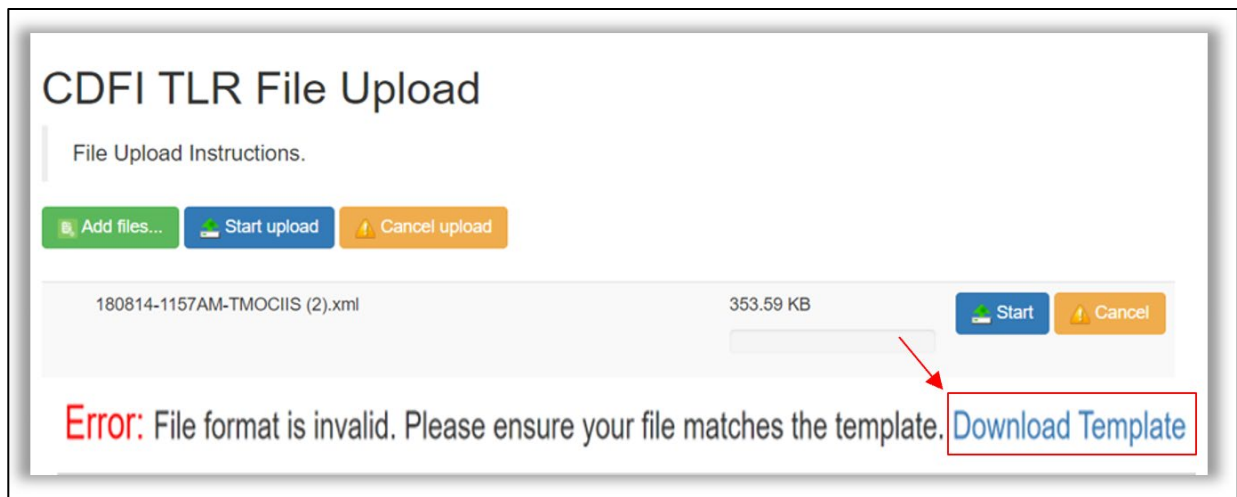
CDFI TLR File Upload

File Upload Instructions.

Add files... Start upload Cancel upload

180814-1157AM-TMOCIIS (2).xml

353.59 KB

Start Cancel

Error: File format is invalid. Please ensure your file matches the template. Download Template